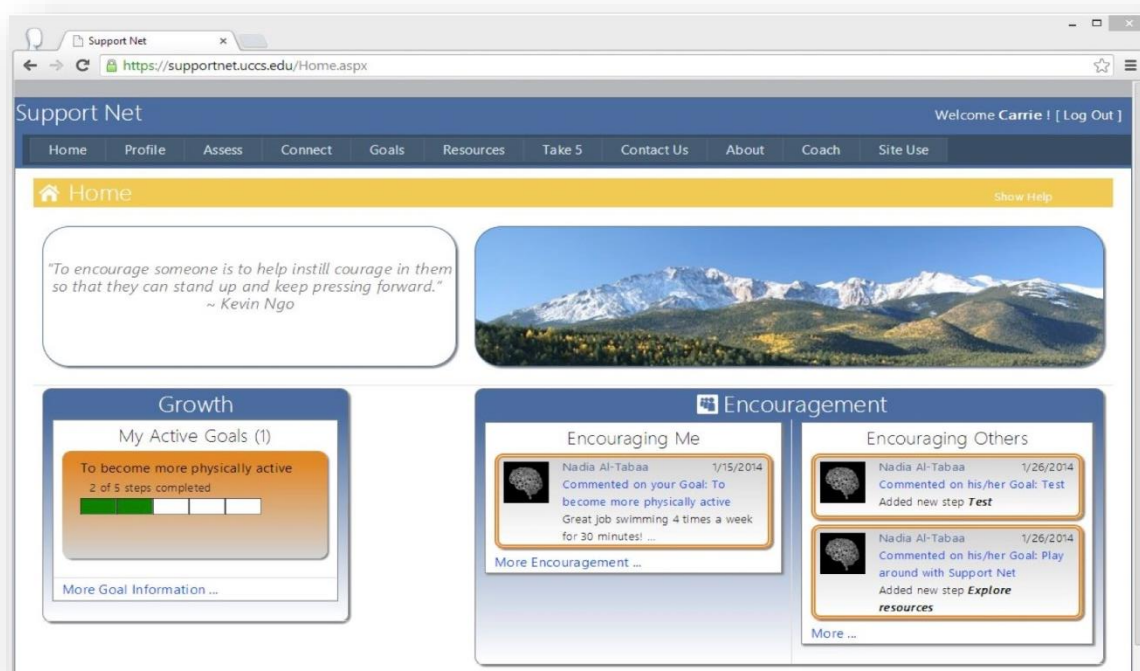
Support Net ×

https://supportnet.uccs.edu/Home.aspx

Support Net

Welcome Carrie ! [ Log Out ]

Home Profile Assess Connect Goals Resources Take 5 Contact Us About Coach Site Use

Home

Show Help

"To encourage someone is to help instill courage in them so that they can stand up and keep pressing forward." ~ Kevin Ngo

Growth

My Active Goals (1)

To become more physically active
2 of 5 steps completed

More Goal Information ...

Encouragement

Encouraging Me

Nadia Al-Tabaa 1/15/2014
Commented on your Goal: To become more physically active
Great job swimming 4 times a week for 30 minutes! ...

More Encouragement ...

Encouraging Others

Nadia Al-Tabaa 1/26/2014
Commented on his/her Goal: Test
Added new step *Test*

Nadia Al-Tabaa 1/26/2014
Commented on his/her Goal: Play around with Support Net
Added new step *Explore resources*

More ...